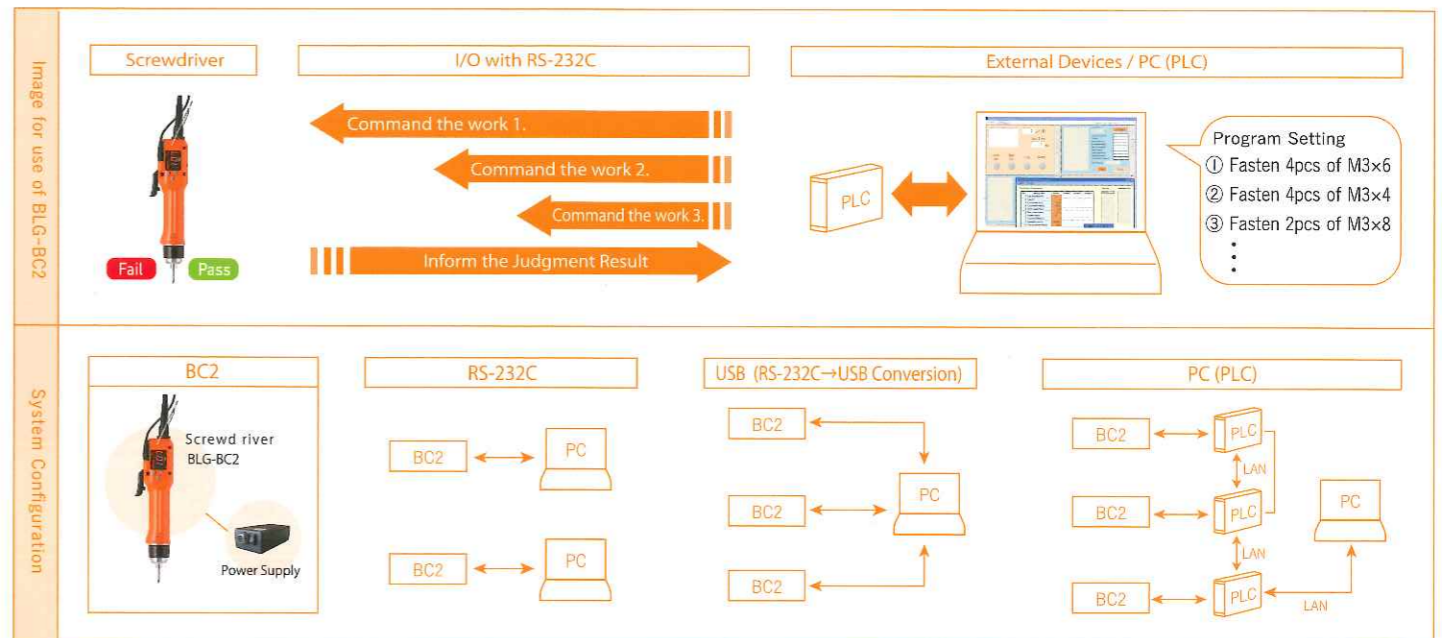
Image for use of BLG-BC2

Screwdriver

Fail Pass

I/O with RS-232C

Command the work 1.

Command the work 2.

Command the work 3.

Inform the Judgment Result

External Devices / PC (PLC)

PLC

Program Setting
① Fasten 4pcs of M3×6
② Fasten 4pcs of M3×4
③ Fasten 2pcs of M3×8
⋮

System Configuration

BC2

Screwd river
BLG-BC2

Power Supply

RS-232C

BC2 PC

BC2 PC

USB (RS-232C→USB Conversion)

BC2

BC2 PC

BC2

PC (PLC)

BC2 PLC

LAN

BC2 PLC PC

LAN

BC2 PLC

LAN